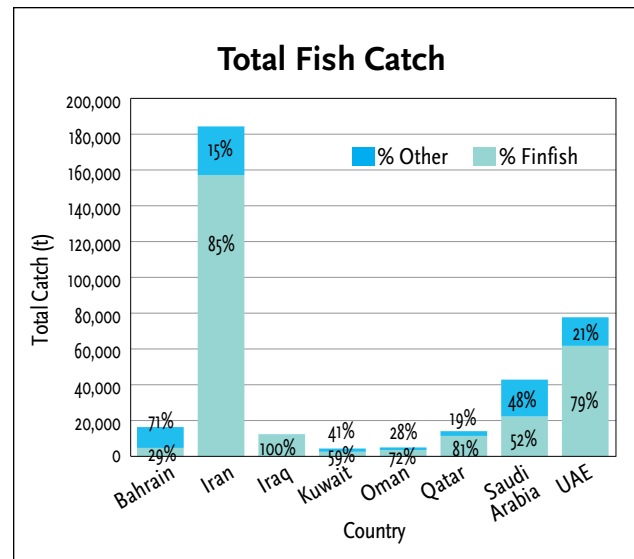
Total Fish Catch

% Other
% Finfish

200,000
180,000
160,000
140,000
120,000
100,000
80,000
60,000
40,000
20,000
0

Total Catch (t)

71%
29%
15%
85%
100%
41%
59%
28%
72%
19%
81%
48%
52%
21%
79%

Bahrain
Iran
Iraq
Kuwait
Oman
Qatar
Saudi Arabia
UAE

Country